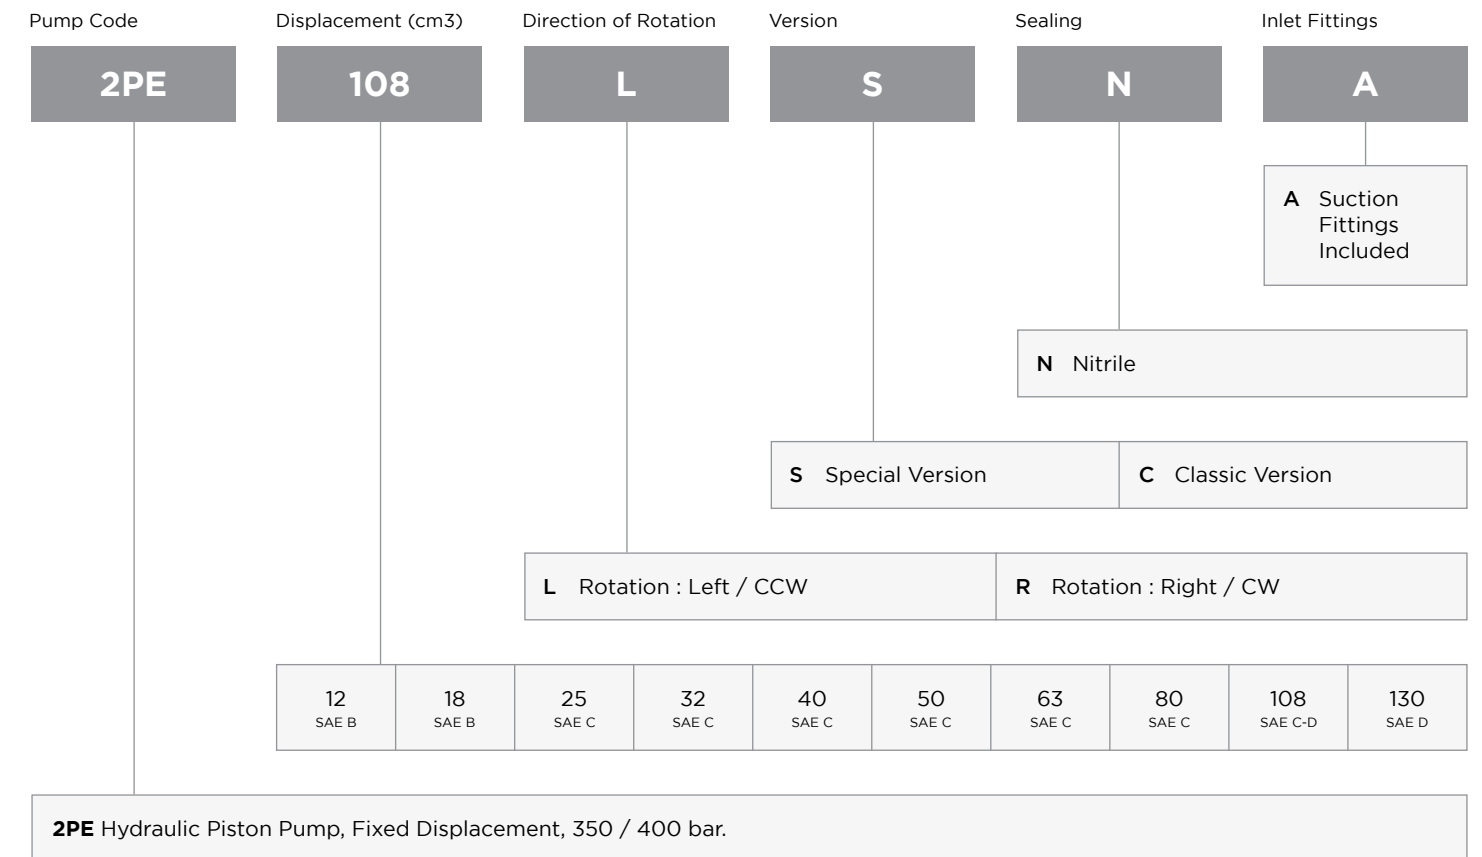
Pump Code
2PE

Displacement (cm3)
108

Direction of Rotation
L

Version
S

Sealing
N

Inlet Fittings
A

A Suction Fittings Included

N Nitrile

S Special Version
C Classic Version

L Rotation : Left / CCW
R Rotation : Right / CW

| 12 SAE B | 18 SAE B | 25 SAE C | 32 SAE C | 40 SAE C | 50 SAE C | 63 SAE C | 80 SAE C | 108 SAE C-D | 130 SAE D |
|---|---|---|---|---|---|---|---|---|---|

**2PE** Hydraulic Piston Pump, Fixed Displacement, 350 / 400 bar.